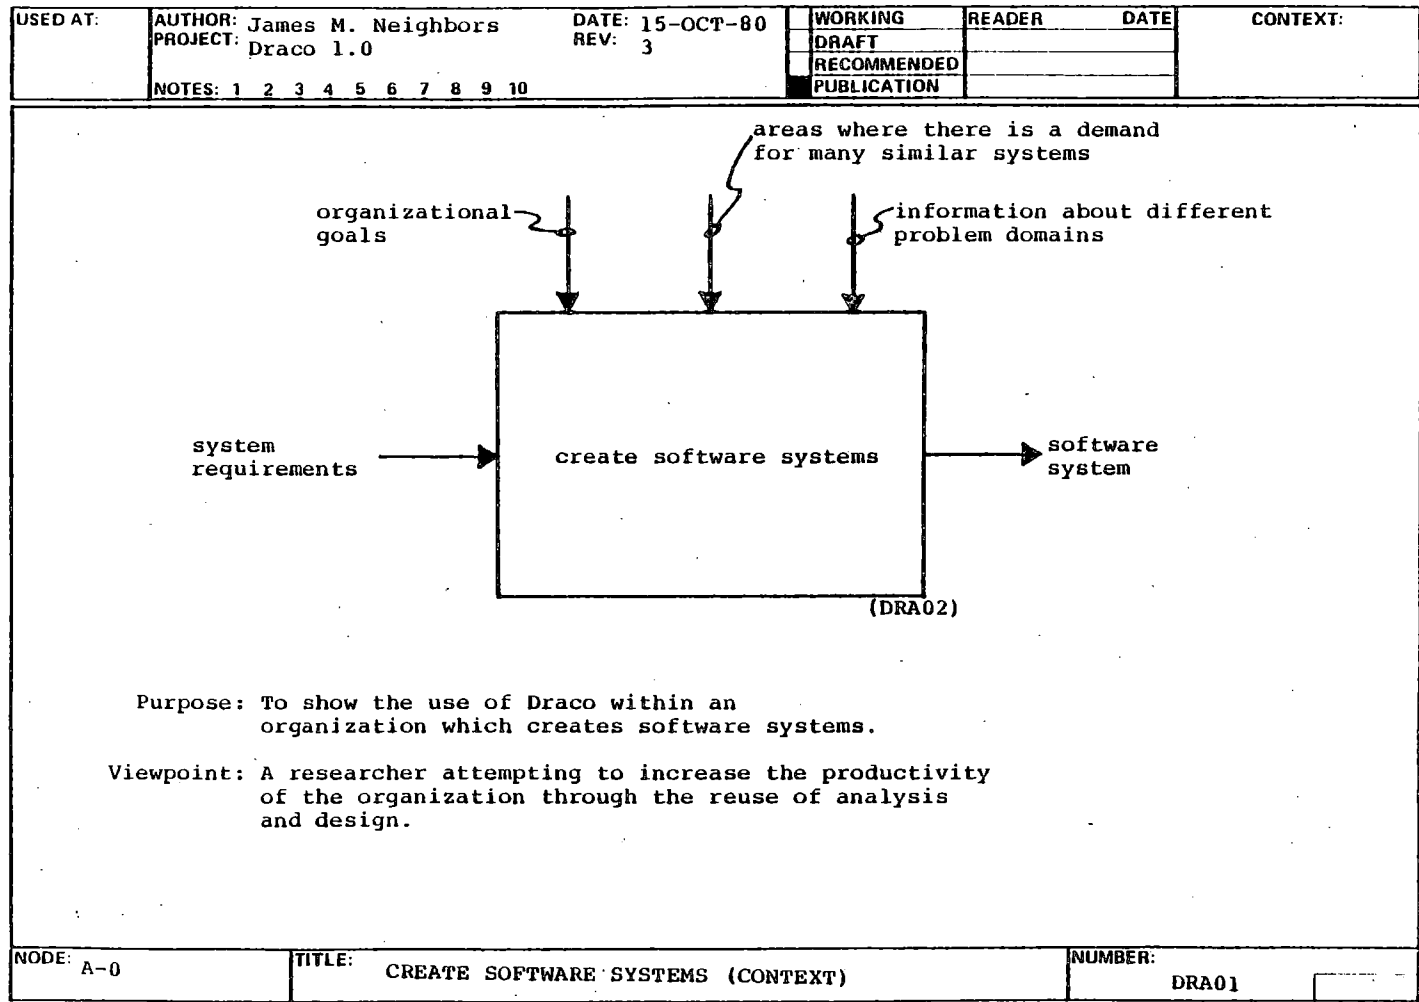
| USED AT: | AUTHOR: James M. Neighbors<br>PROJECT: Draco 1.0<br>NOTES: 1 2 3 4 5 6 7 8 9 10 | DATE: 15-OCT-80<br>REV: 3 | WORKING<br>DRAFT<br>RECOMMENDED<br>PUBLICATION | READER DATE | CONTEXT: |
|---|---|---|---|---|---|

areas where there is a demand for many similar systems

organizational goals

information about different problem domains

system requirements

create software systems

software system

(DRA02)

Purpose: To show the use of Draco within an organization which creates software systems.

Viewpoint: A researcher attempting to increase the productivity of the organization through the reuse of analysis and design.

| NODE: A-0 | TITLE: CREATE SOFTWARE SYSTEMS (CONTEXT) | NUMBER: DRA01 |
|---|---|---|